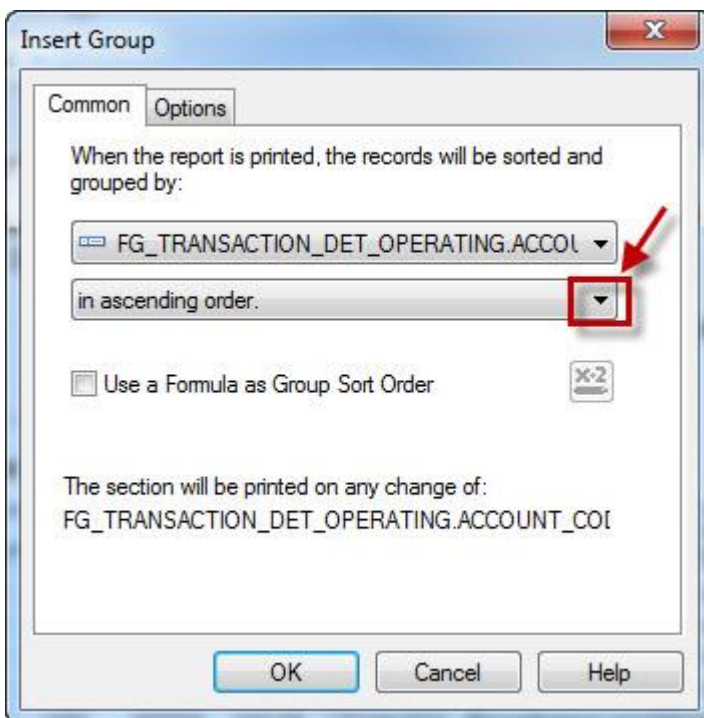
Insert Group

Common Options

When the report is printed, the records will be sorted and grouped by:

FG_TRANSACTION_DET_OPERATING.ACCOU

in ascending order.

Use a Formula as Group Sort Order

X-2

The section will be printed on any change of:
FG_TRANSACTION_DET_OPERATING.ACCOUNT_COI

OK Cancel Help